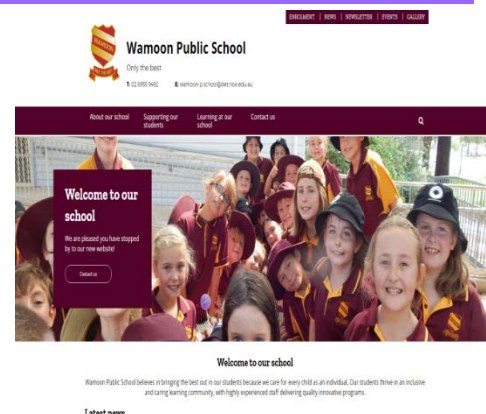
ENROLMENT | NEWS | NEWSLETTER | EVENTS | GALLERY

Wamoon Public School
Only the best

T: 02 6950 0482   E: wamoon-p.school@det.nsw.edu.au

About our school   Supporting our students   Learning at our school   Contact us

Welcome to our school

We are pleased you have stopped by to our new website!

Contact us

Welcome to our school

Wamoon Public School believes in bringing the best out in our students because we care for every child as an individual. Our students thrive in an inclusive and caring learning community, with highly experienced staff delivering quality innovative programs.

Latest news